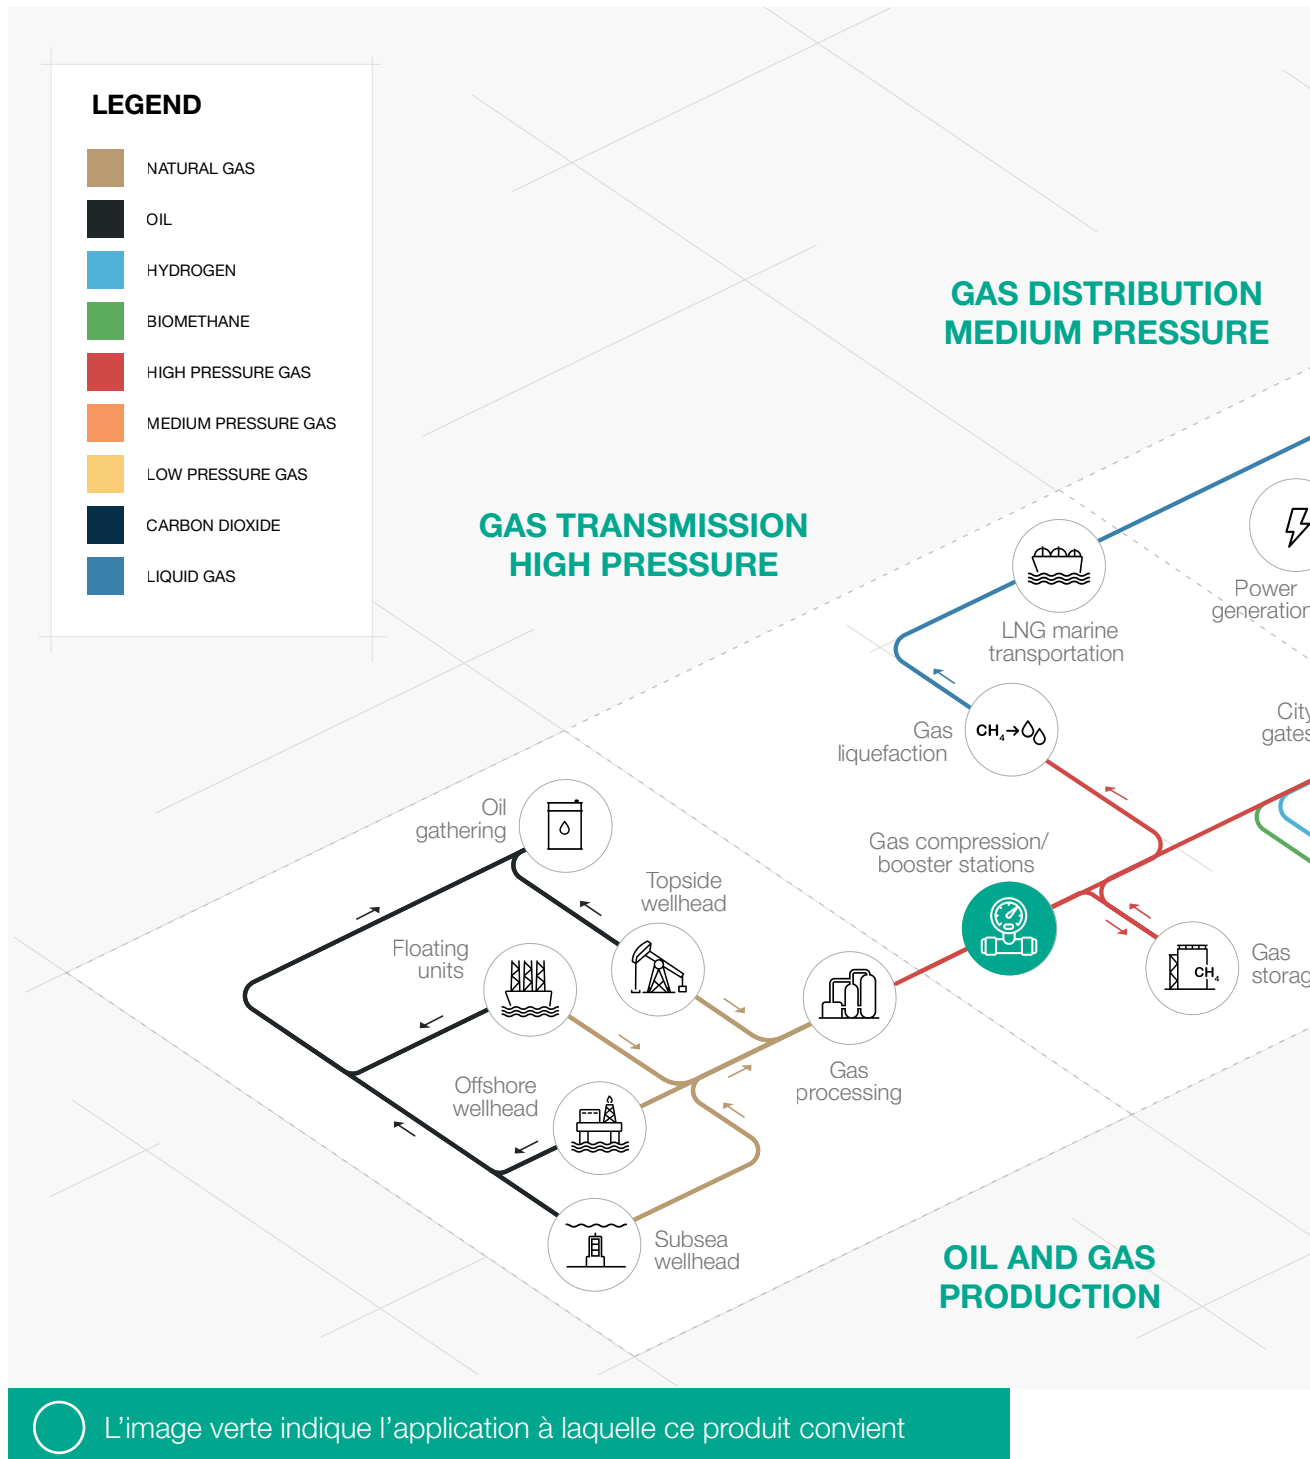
LEGEND

NATURAL GAS
OIL
HYDROGEN
BIOMETHANE
HIGH PRESSURE GAS
MEDIUM PRESSURE GAS
LOW PRESSURE GAS
CARBON DIOXIDE
LIQUID GAS

GAS DISTRIBUTION MEDIUM PRESSURE

GAS TRANSMISSION HIGH PRESSURE

Power generation

LNG marine transportation

City gates

Gas liquefaction

$CH_4$

Gas compression/ booster stations

Oil gathering

Topside wellhead

Floating units

Gas storag

$CH_4$

Gas processing

Offshore wellhead

Subsea wellhead

OIL AND GAS PRODUCTION

L’image verte indique l’application à laquelle ce produit convient